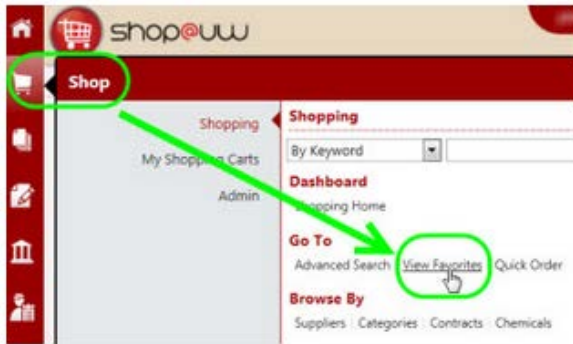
shop@uw

Shop

Shopping

My Shopping Carts

Admin

Shopping

By Keyword

Dashboard

Shopping Home

Go To

Advanced Search | View Favorites | Quick Order

Browse By

Suppliers | Categories | Contracts | Chemicals